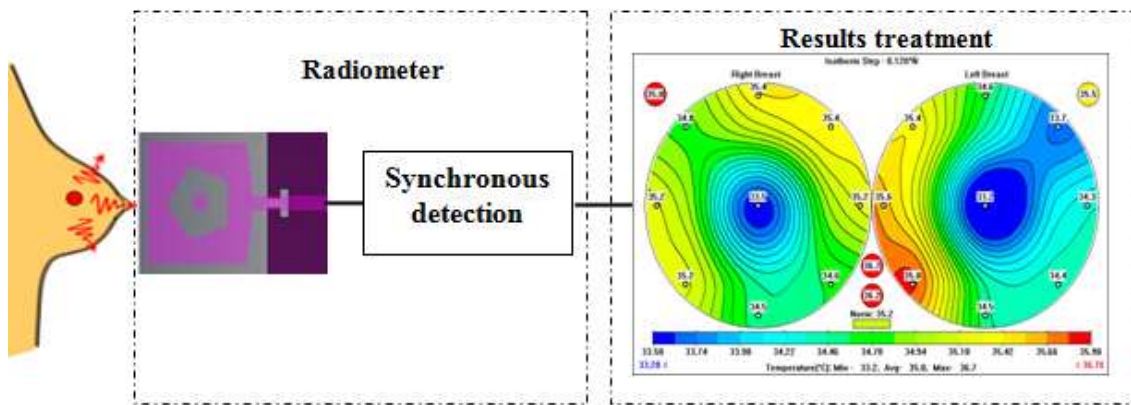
Radiometer

Synchronous detection

Results treatment

Isotherm Step - 0.120°C

Right Breast

Left Breast

35.8

35.4

34.6

35.5

34.8

35.4

35.4

33.7

35.2

33.5

35.7

35.6

33.2

34.3

36.3

35.2

34.6

35.8

34.4

36.2

34.5

34.5

Norm: 35.2

33.50 33.74 33.98 34.22 34.46 34.70 34.94 35.18 35.42 35.66 35.90

33.20 ‹

Temperature(°C): Min - 33.2, Avg - 35.0, Max - 36.7

› 36.70